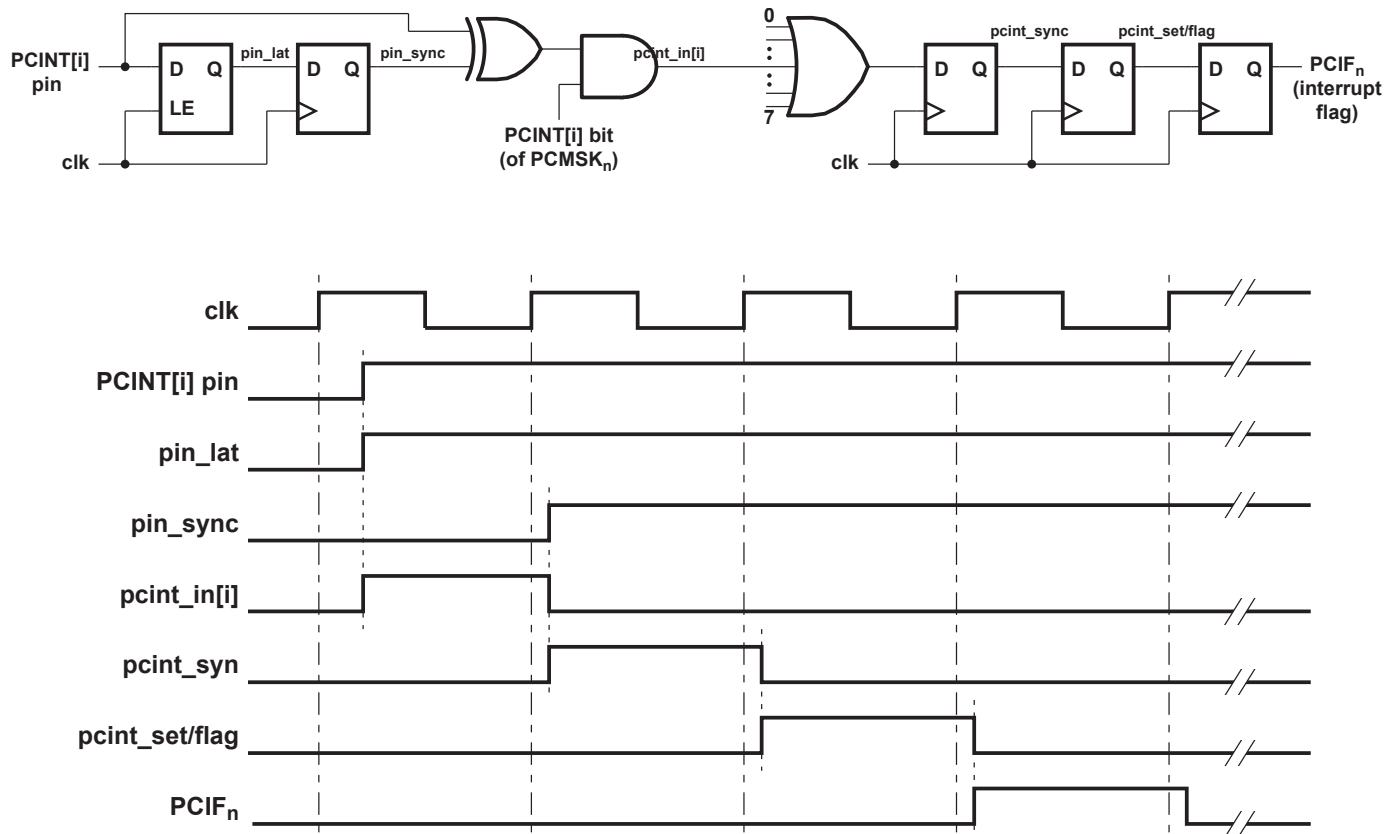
PCINT[i] pin

D Q

LE

pin_lat

D Q

pin_sync

clk

PCINT[i] bit (of PCMSK$_n$)

pcint_in[i]

0

:

:

7

D Q

pcint_sync

D Q

pcint_set/flag

D Q

PCIF$_n$ (interrupt flag)

clk

clk

PCINT[i] pin

pin_lat

pin_sync

pcint_in[i]

pcint_syn

pcint_set/flag

PCIF$_n$